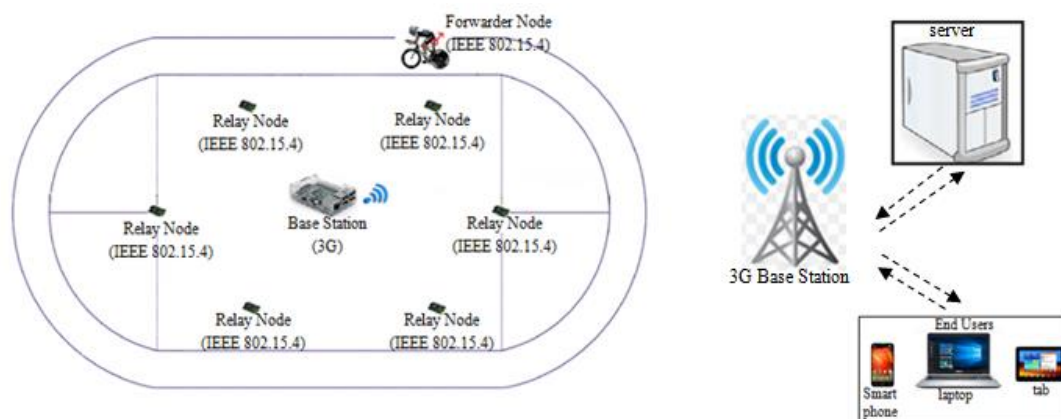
Forwarder Node
(IEEE 802.15.4)

Relay Node
(IEEE 802.15.4)

Relay Node
(IEEE 802.15.4)

Relay Node
(IEEE 802.15.4)

Base Station
(3G)

Relay Node
(IEEE 802.15.4)

Relay Node
(IEEE 802.15.4)

Relay Node
(IEEE 802.15.4)

server

3G Base Station

End Users

Smart phone

laptop

tab